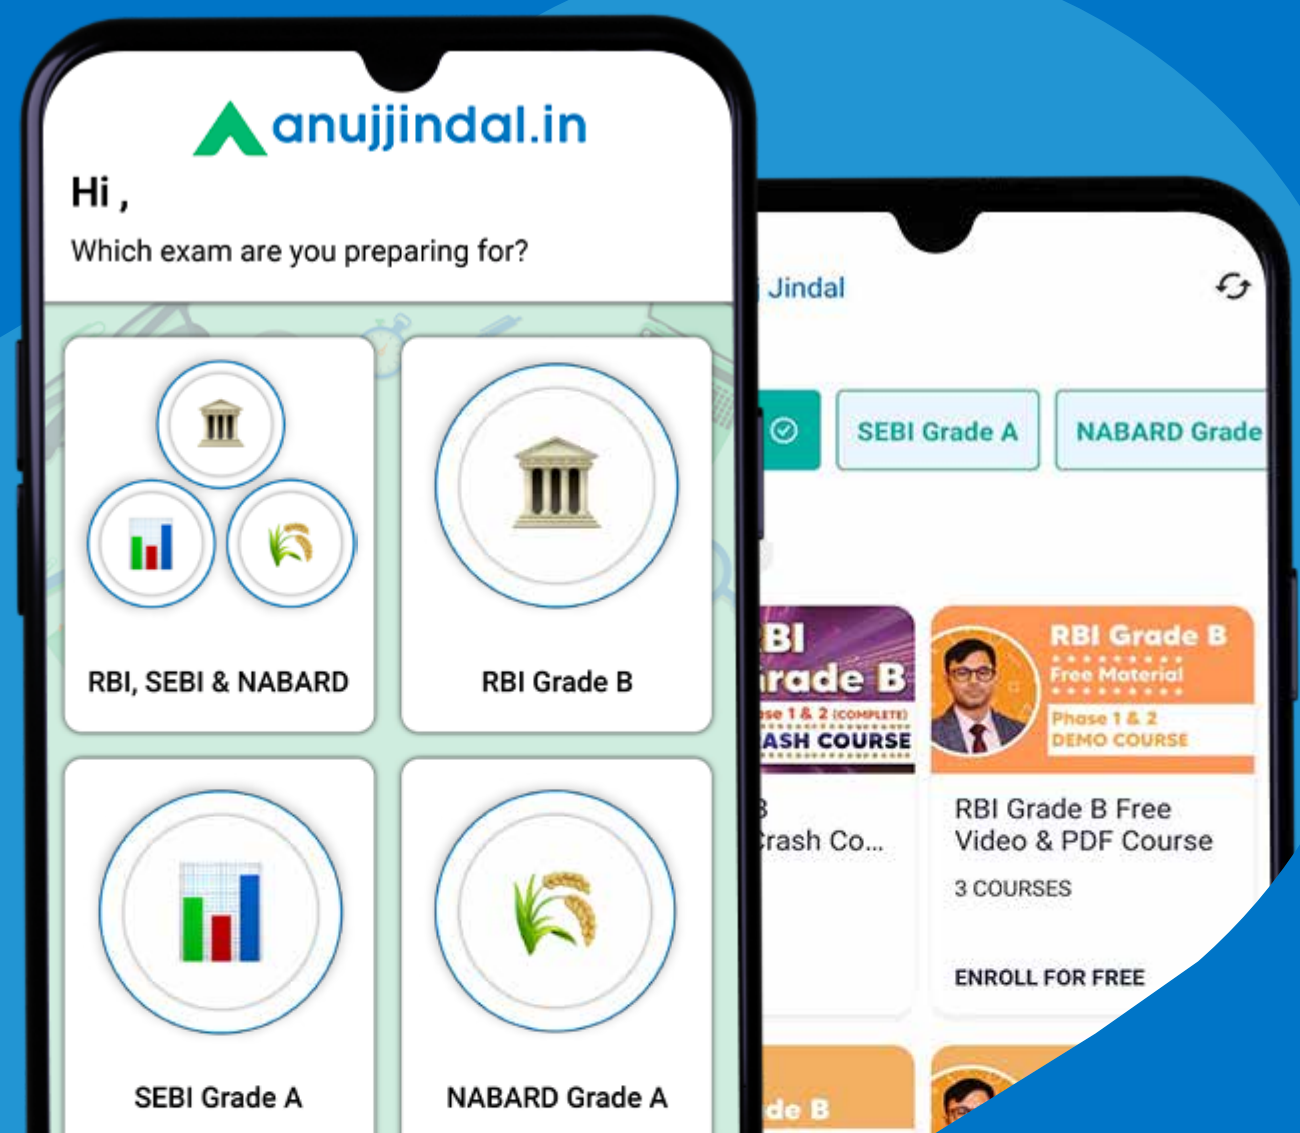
anujjindal.in

Hi ,

Which exam are you preparing for?

RBI, SEBI & NABARD

RBI Grade B

SEBI Grade A

NABARD Grade A

Jindal

SEBI Grade A

NABARD Grade

BI
rade B
se 1 & 2 (COMPLETE)
ASH COURSE

B
rash Co...

RBI Grade B
Free Material
Phase 1 & 2
DEMO COURSE

RBI Grade B Free Video & PDF Course

3 COURSES

ENROLL FOR FREE

de B